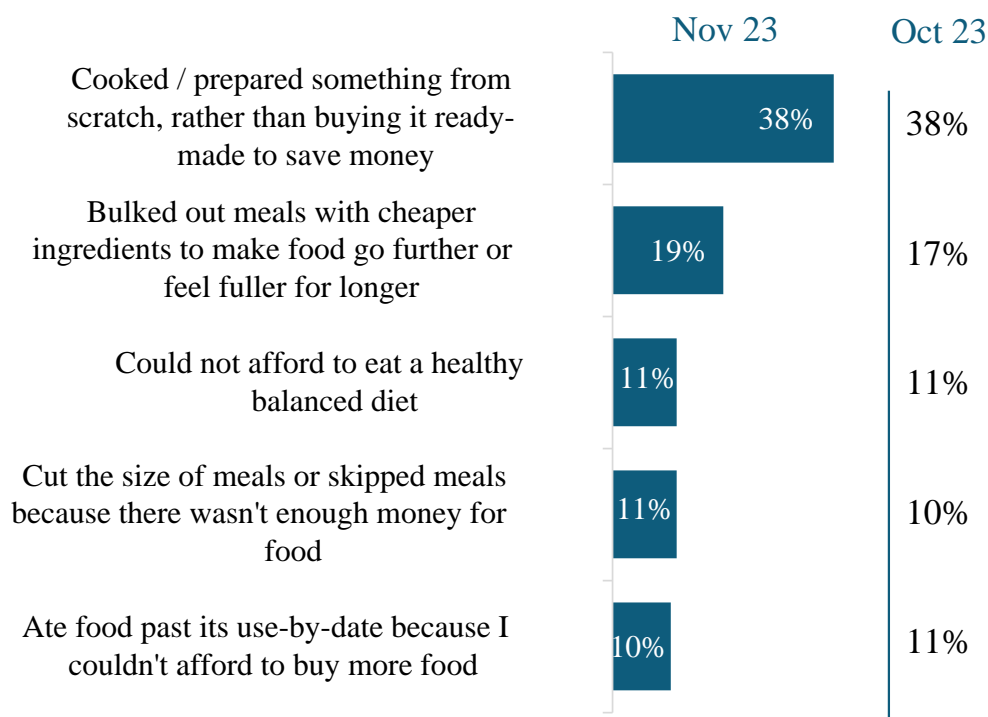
| | Nov 23 | Oct 23 |
|---|---|---|
| Cooked / prepared something from scratch, rather than buying it ready-made to save money | 38% | 38% |
| Bulked out meals with cheaper ingredients to make food go further or feel fuller for longer | 19% | 17% |
| Could not afford to eat a healthy balanced diet | 11% | 11% |
| Cut the size of meals or skipped meals because there wasn't enough money for food | 11% | 10% |
| Ate food past its use-by-date because I couldn't afford to buy more food | 10% | 11% |